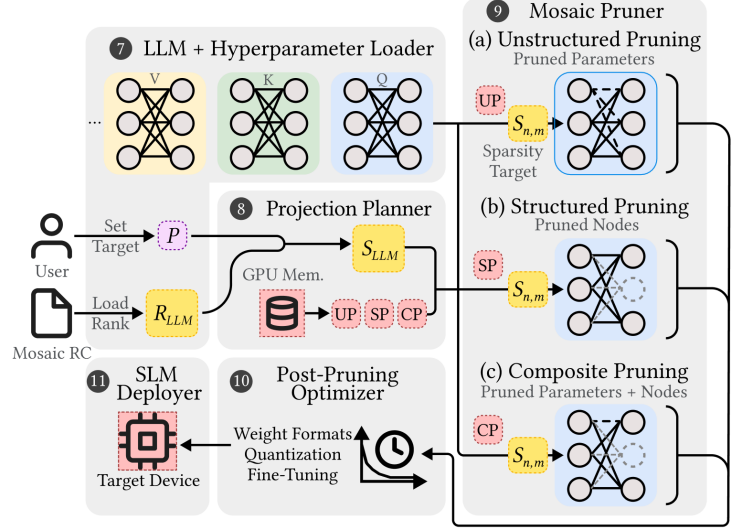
9 Mosaic Pruner

(a) Unstructured Pruning
Pruned Parameters

UP $S_{n,m}$
Sparsity Target

(b) Structured Pruning
Pruned Nodes

SP $S_{n,m}$

(c) Composite Pruning
Pruned Parameters + Nodes

CP $S_{n,m}$

7 LLM + Hyperparameter Loader

V K Q
...

User
Set Target
$P$

Mosaic RC
Load Rank
$R_{LLM}$

8 Projection Planner

$S_{LLM}$

GPU Mem.

UP SP CP

11 SLM Deployer

Target Device

10 Post-Pruning Optimizer

Weight Formats
Quantization
Fine-Tuning